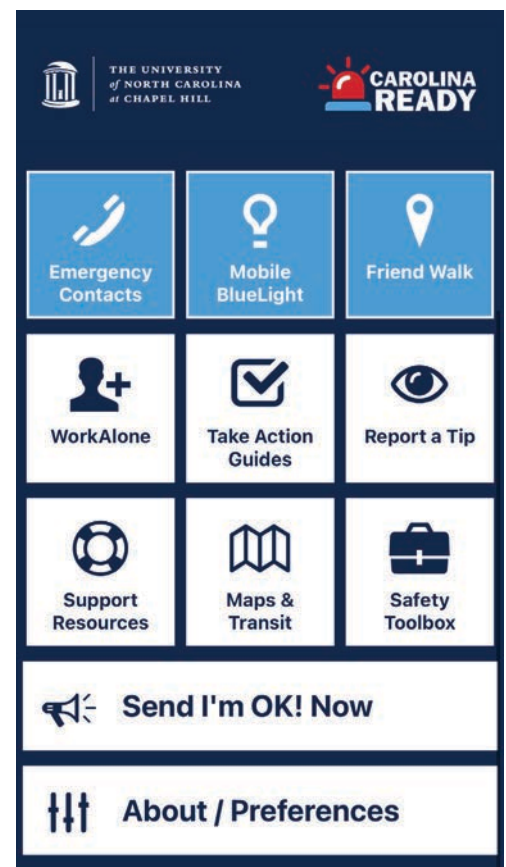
THE UNIVERSITY of NORTH CAROLINA at CHAPEL HILL

CAROLINA READY

Emergency Contacts

Mobile BlueLight

Friend Walk

WorkAlone

Take Action Guides

Report a Tip

Support Resources

Maps & Transit

Safety Toolbox

Send I'm OK! Now

About / Preferences